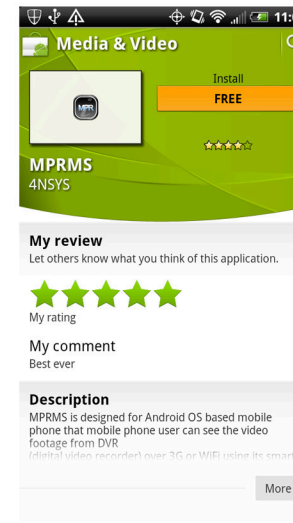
11:

Media & Video

MPR

Install

FREE

MPRMS

4NSYS

My review

Let others know what you think of this application.

My rating

My comment

Best ever

Description

MPRMS is designed for Android OS based mobile phone that mobile phone user can see the video footage from DVR (digital video recorder) over 3G or WiFi using its smar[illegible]

More